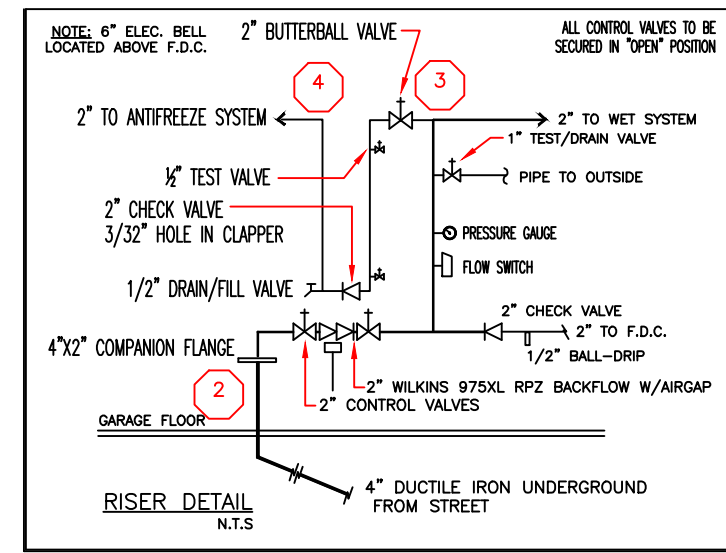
NOTE: 6" ELEC. BELL LOCATED ABOVE F.D.C.

2" BUTTERBALL VALVE

ALL CONTROL VALVES TO BE SECURED IN "OPEN" POSITION

4

3

2" TO ANTIFREEZE SYSTEM

2" TO WET SYSTEM

1" TEST/DRAIN VALVE

½" TEST VALVE

PIPE TO OUTSIDE

2" CHECK VALVE
3/32" HOLE IN CLAPPER

PRESSURE GAUGE

FLOW SWITCH

1/2" DRAIN/FILL VALVE

2" CHECK VALVE

2" TO F.D.C.

4"X2" COMPANION FLANGE

1/2" BALL-DRIP

2

2" WILKINS 975XL RPZ BACKFLOW W/AIRGAP

2" CONTROL VALVES

GARAGE FLOOR

RISER DETAIL
N.T.S

4" DUCTILE IRON UNDERGROUND FROM STREET